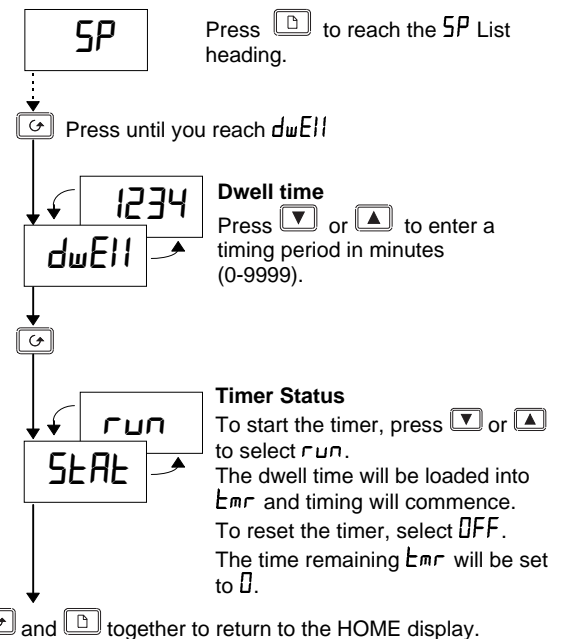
SP

Press to reach the SP List heading.

Press until you reach dwEll

1234

dwEll

**Dwell time**
Press or to enter a timing period in minutes (0-9999).

run

StAt

**Timer Status**
To start the timer, press or to select run.
The dwell time will be loaded into tmr and timing will commence.
To reset the timer, select OFF.
The time remaining tmr will be set to 0.

and together to return to the HOME display.